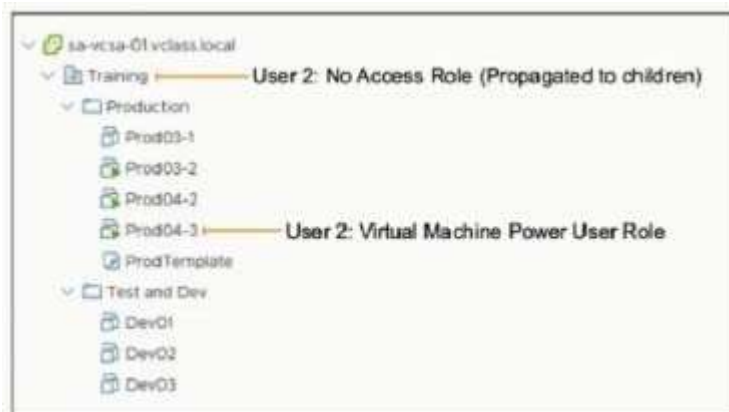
sa-vcsa-01.vclass.local
Training
User 2: No Access Role (Propagated to children)
Production
Prod03-1
Prod03-2
Prod04-2
Prod04-3
User 2: Virtual Machine Power User Role
ProdTemplate
Test and Dev
Dev01
Dev02
Dev03